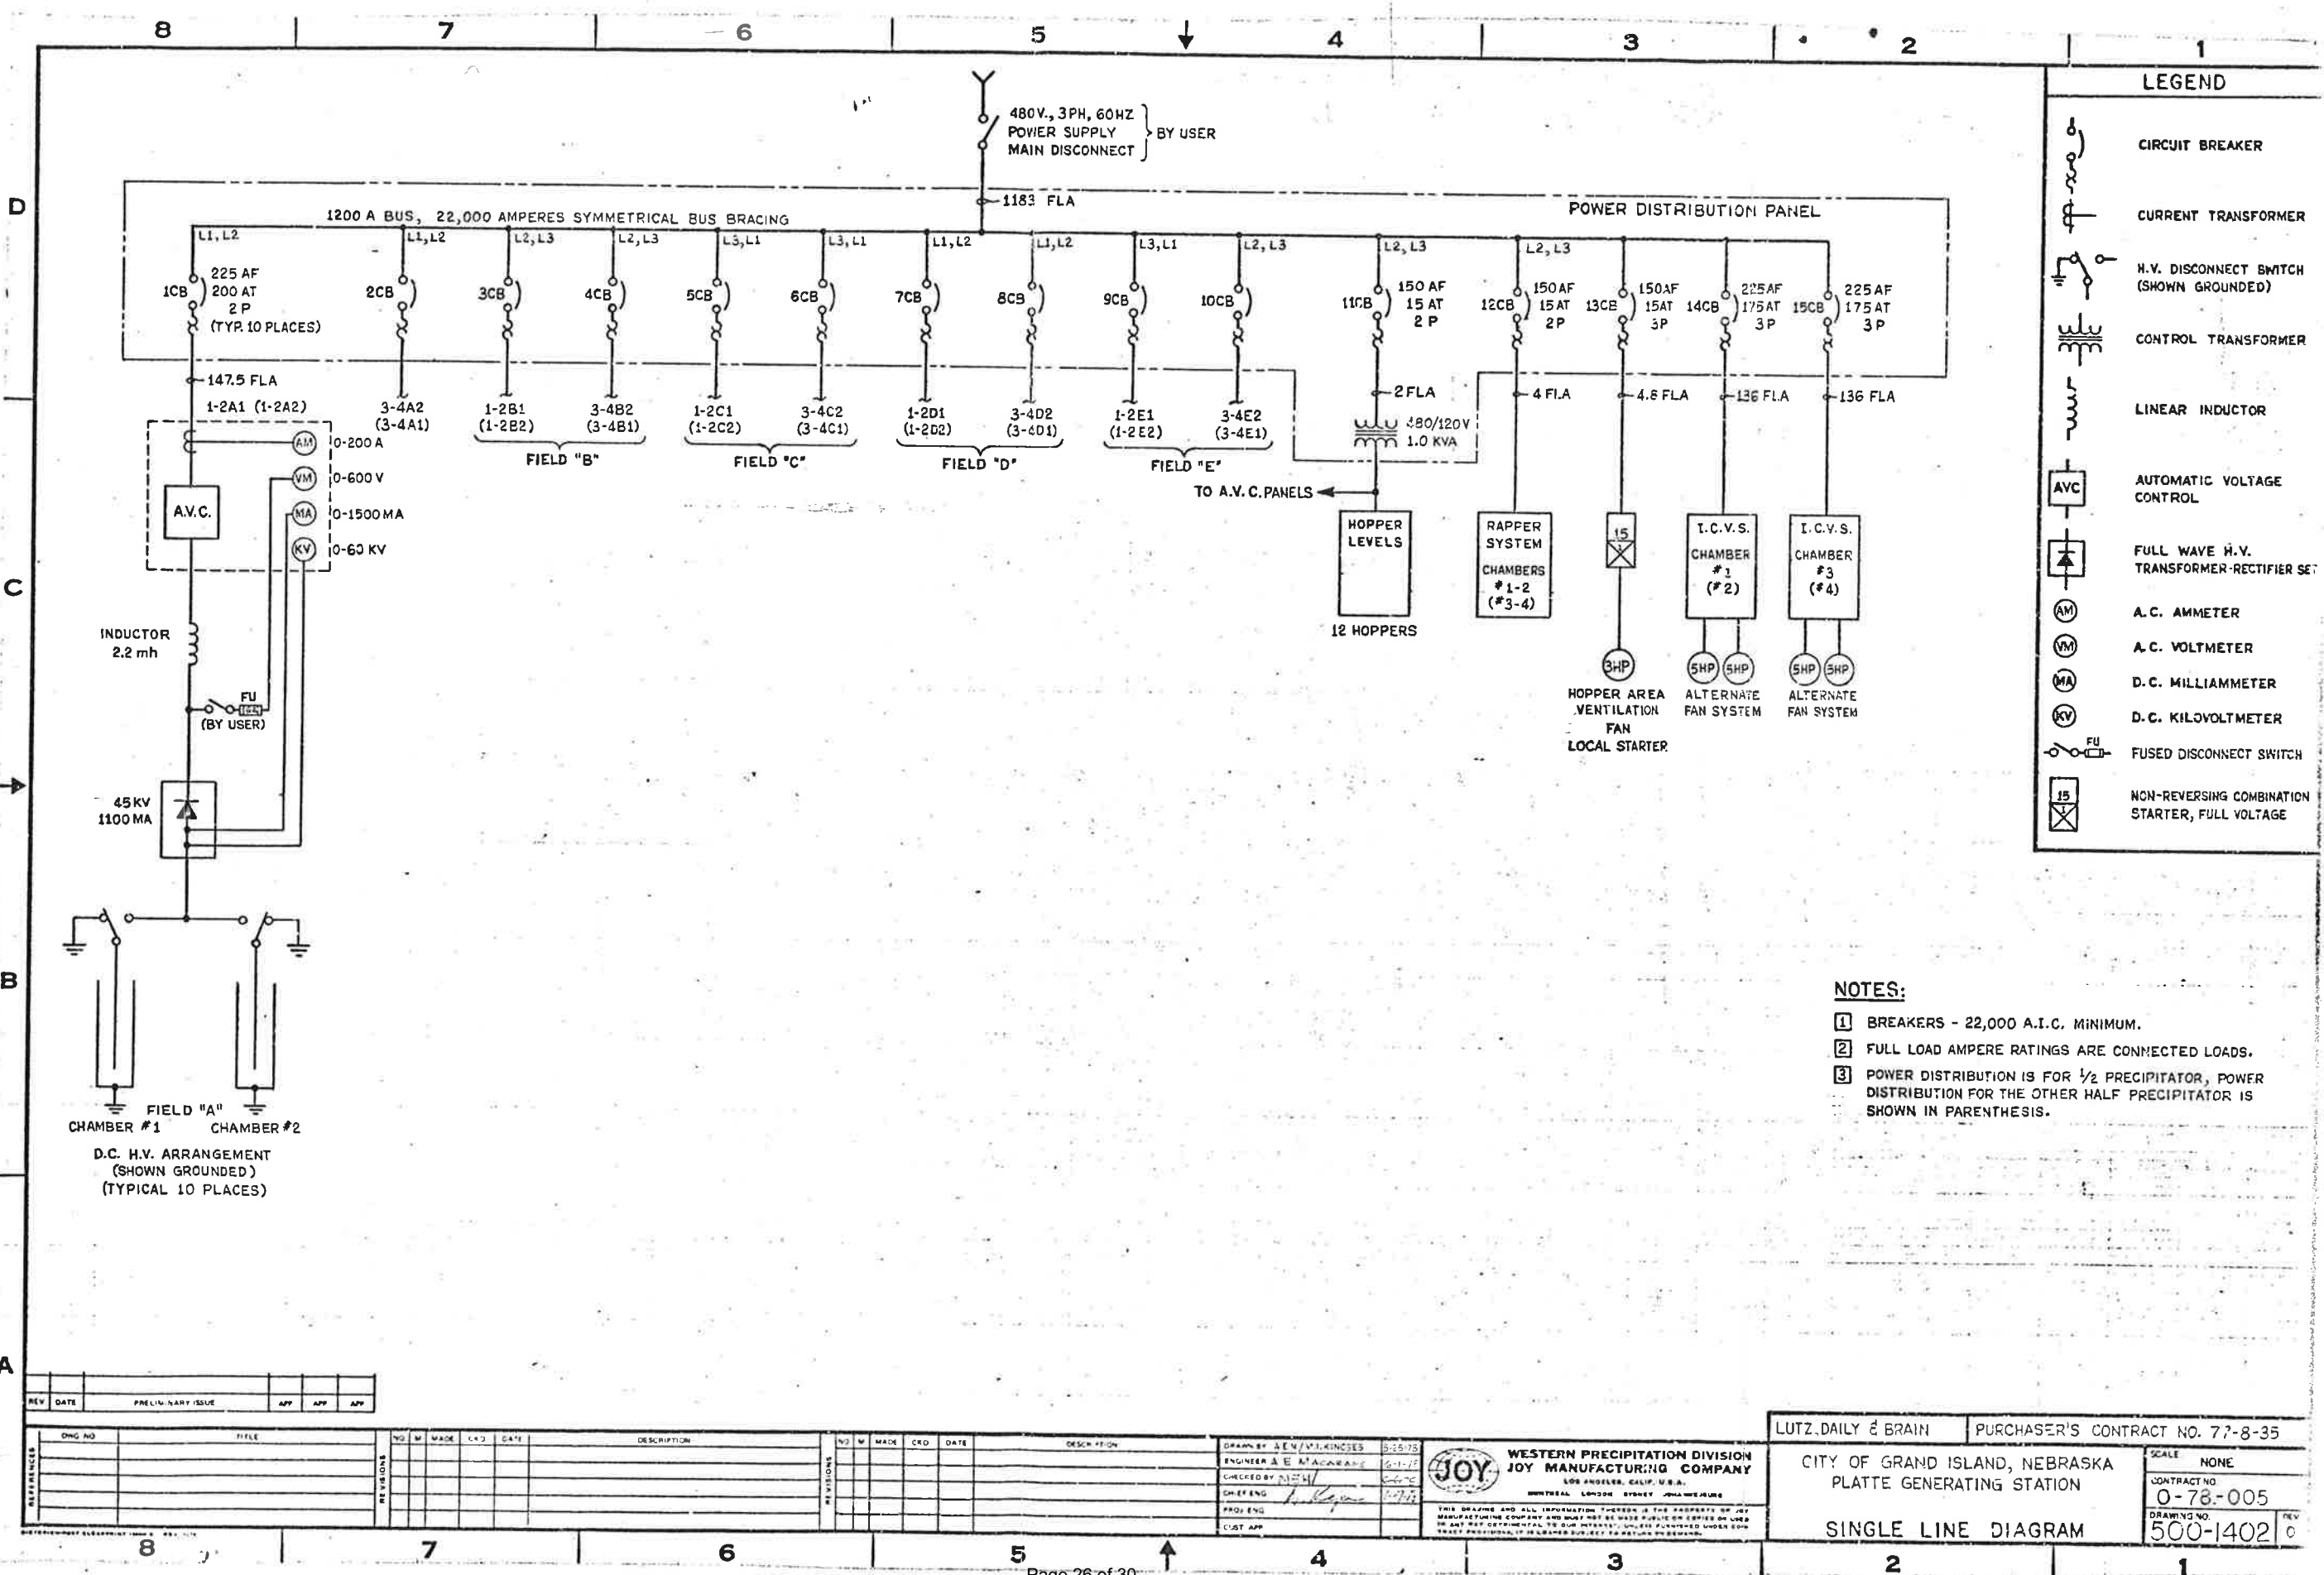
8 7 6 5 4 3 2 1

D

C

B

A

480V., 3PH, 60HZ POWER SUPPLY MAIN DISCONNECT } BY USER

1183 FLA

1200 A BUS, 22,000 AMPERES SYMMETRICAL BUS BRACING

POWER DISTRIBUTION PANEL

L1, L2 L1, L2 L2, L3 L2, L3 L3, L1 L3, L1 L1, L2 L1, L2 L3, L1 L2, L3 L2, L3 L2, L3

1CB 225 AF 200 AT 2 P (TYP. 10 PLACES)

2CB 3CB 4CB 5CB 6CB 7CB 8CB 9CB 10CB

11CB 150 AF 15 AT 2 P

12CB 150 AF 15 AT 2P

13CB 150AF 15AT 3P

14CB 225AF 175AT 3P

15CB 225AF 175 AT 3 P

147.5 FLA

1-2A1 (1-2A2)

3-4A2 (3-4A1)

1-2B1 (1-2B2) 3-4B2 (3-4B1) FIELD "B"

1-2C1 (1-2C2) 3-4C2 (3-4C1) FIELD "C"

1-2D1 (1-2D2) 3-4D2 (3-4D1) FIELD "D"

1-2E1 (1-2E2) 3-4E2 (3-4E1) FIELD "E"

2 FLA

480/120V 1.0 KVA

TO A.V.C. PANELS

4 FLA 4.6 FLA 136 FLA 136 FLA

AM 0-200 A
VM 0-600 V
MA 0-1500 MA
KV 0-60 KV

A.V.C.

HOPPER LEVELS

12 HOPPERS

RAPPER SYSTEM CHAMBERS #1-2 (#3-4)

15

I.C.V.S. CHAMBER #1 (#2)

I.C.V.S. CHAMBER #3 (#4)

3HP

HOPPER AREA VENTILATION FAN LOCAL STARTER

5HP 5HP ALTERNATE FAN SYSTEM

5HP 5HP ALTERNATE FAN SYSTEM

INDUCTOR 2.2 mh

FU (BY USER)

45 KV 1100 MA

FIELD "A"
CHAMBER #1 CHAMBER #2

D.C. H.V. ARRANGEMENT (SHOWN GROUNDED) (TYPICAL 10 PLACES)

LEGEND

CIRCUIT BREAKER
CURRENT TRANSFORMER
H.V. DISCONNECT SWITCH (SHOWN GROUNDED)
CONTROL TRANSFORMER
LINEAR INDUCTOR
AVC AUTOMATIC VOLTAGE CONTROL
FULL WAVE H.V. TRANSFORMER-RECTIFIER SET
AM A.C. AMMETER
VM A.C. VOLTMETER
MA D.C. MILLIAMMETER
KV D.C. KILOVOLTMETER
FU FUSED DISCONNECT SWITCH
15 NON-REVERSING COMBINATION STARTER, FULL VOLTAGE

NOTES:
1 BREAKERS - 22,000 A.I.C. MINIMUM.
2 FULL LOAD AMPERE RATINGS ARE CONNECTED LOADS.
3 POWER DISTRIBUTION IS FOR $\frac{1}{2}$ PRECIPITATOR, POWER DISTRIBUTION FOR THE OTHER HALF PRECIPITATOR IS SHOWN IN PARENTHESIS.

REV DATE PRELIMINARY ISSUE APP APP APP

DWG NO TITLE REFERENCES REVISIONS NO M MADE CKD DATE DESCRIPTION

DRAWN BY A E N / V.I. KINCSES 5-25-73
ENGINEER A E MACARANG
CHECKED BY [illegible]
CHIEF ENG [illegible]
PROJ ENG
CUST APP

JOY WESTERN PRECIPITATION DIVISION JOY MANUFACTURING COMPANY LOS ANGELES, CALIF. U.S.A. MONTREAL LONDON SYDNEY JOHANNESBURG

LUTZ, DAILY & BRAIN
PURCHASER'S CONTRACT NO. 77-8-35
CITY OF GRAND ISLAND, NEBRASKA PLATTE GENERATING STATION
SINGLE LINE DIAGRAM
SCALE NONE
CONTRACT NO 0-73-005
DRAWING NO. 500-1402 REV 0

Page 26 of 30